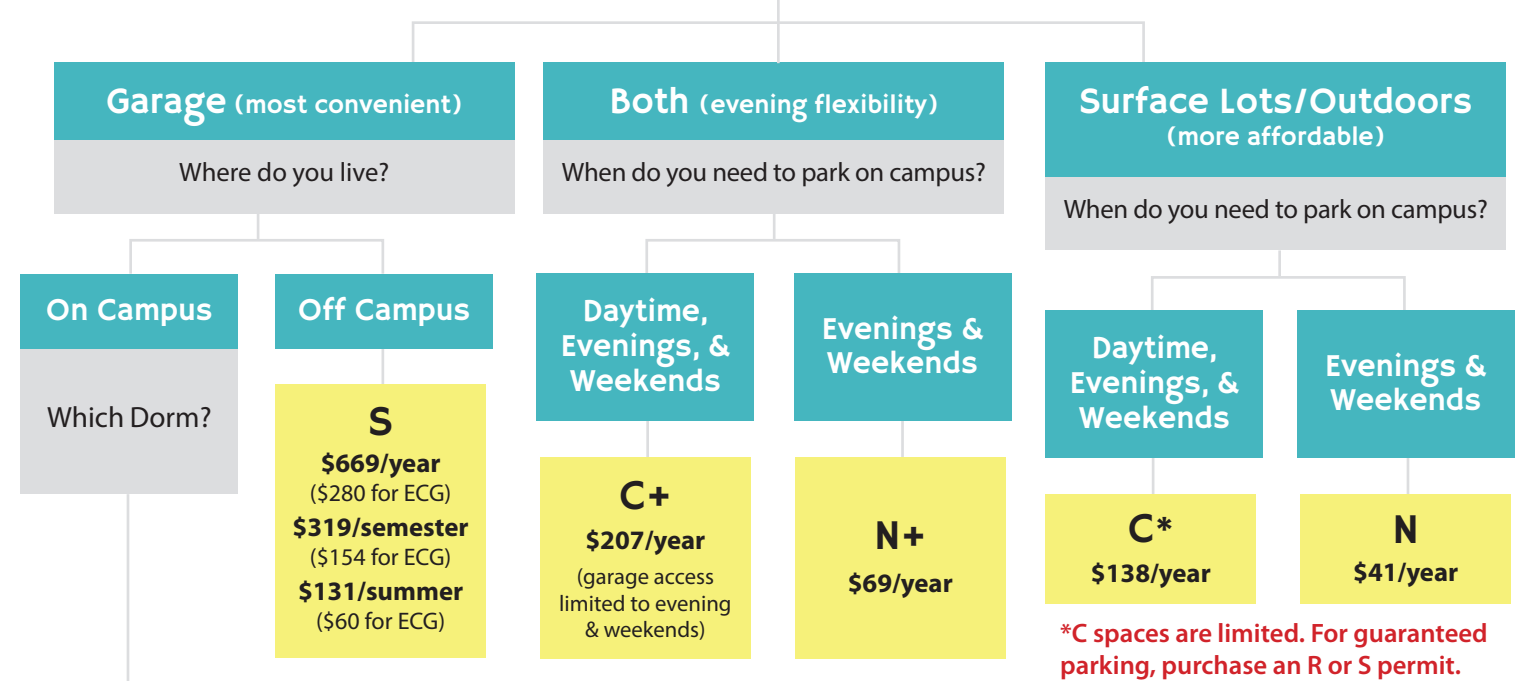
Garage (most convenient)

Where do you live?

On Campus

Which Dorm?

Off Campus

S
$669/year
($280 for ECG)
$319/semester
($154 for ECG)
$131/summer
($60 for ECG)

Both (evening flexibility)

When do you need to park on campus?

Daytime, Evenings, & Weekends

C+
$207/year
(garage access limited to evening & weekends)

Evenings & Weekends

N+
$69/year

Surface Lots/Outdoors (more affordable)

When do you need to park on campus?

Daytime, Evenings, & Weekends

C*
$138/year

Evenings & Weekends

N
$41/year

*C spaces are limited. For guaranteed parking, purchase an R or S permit.